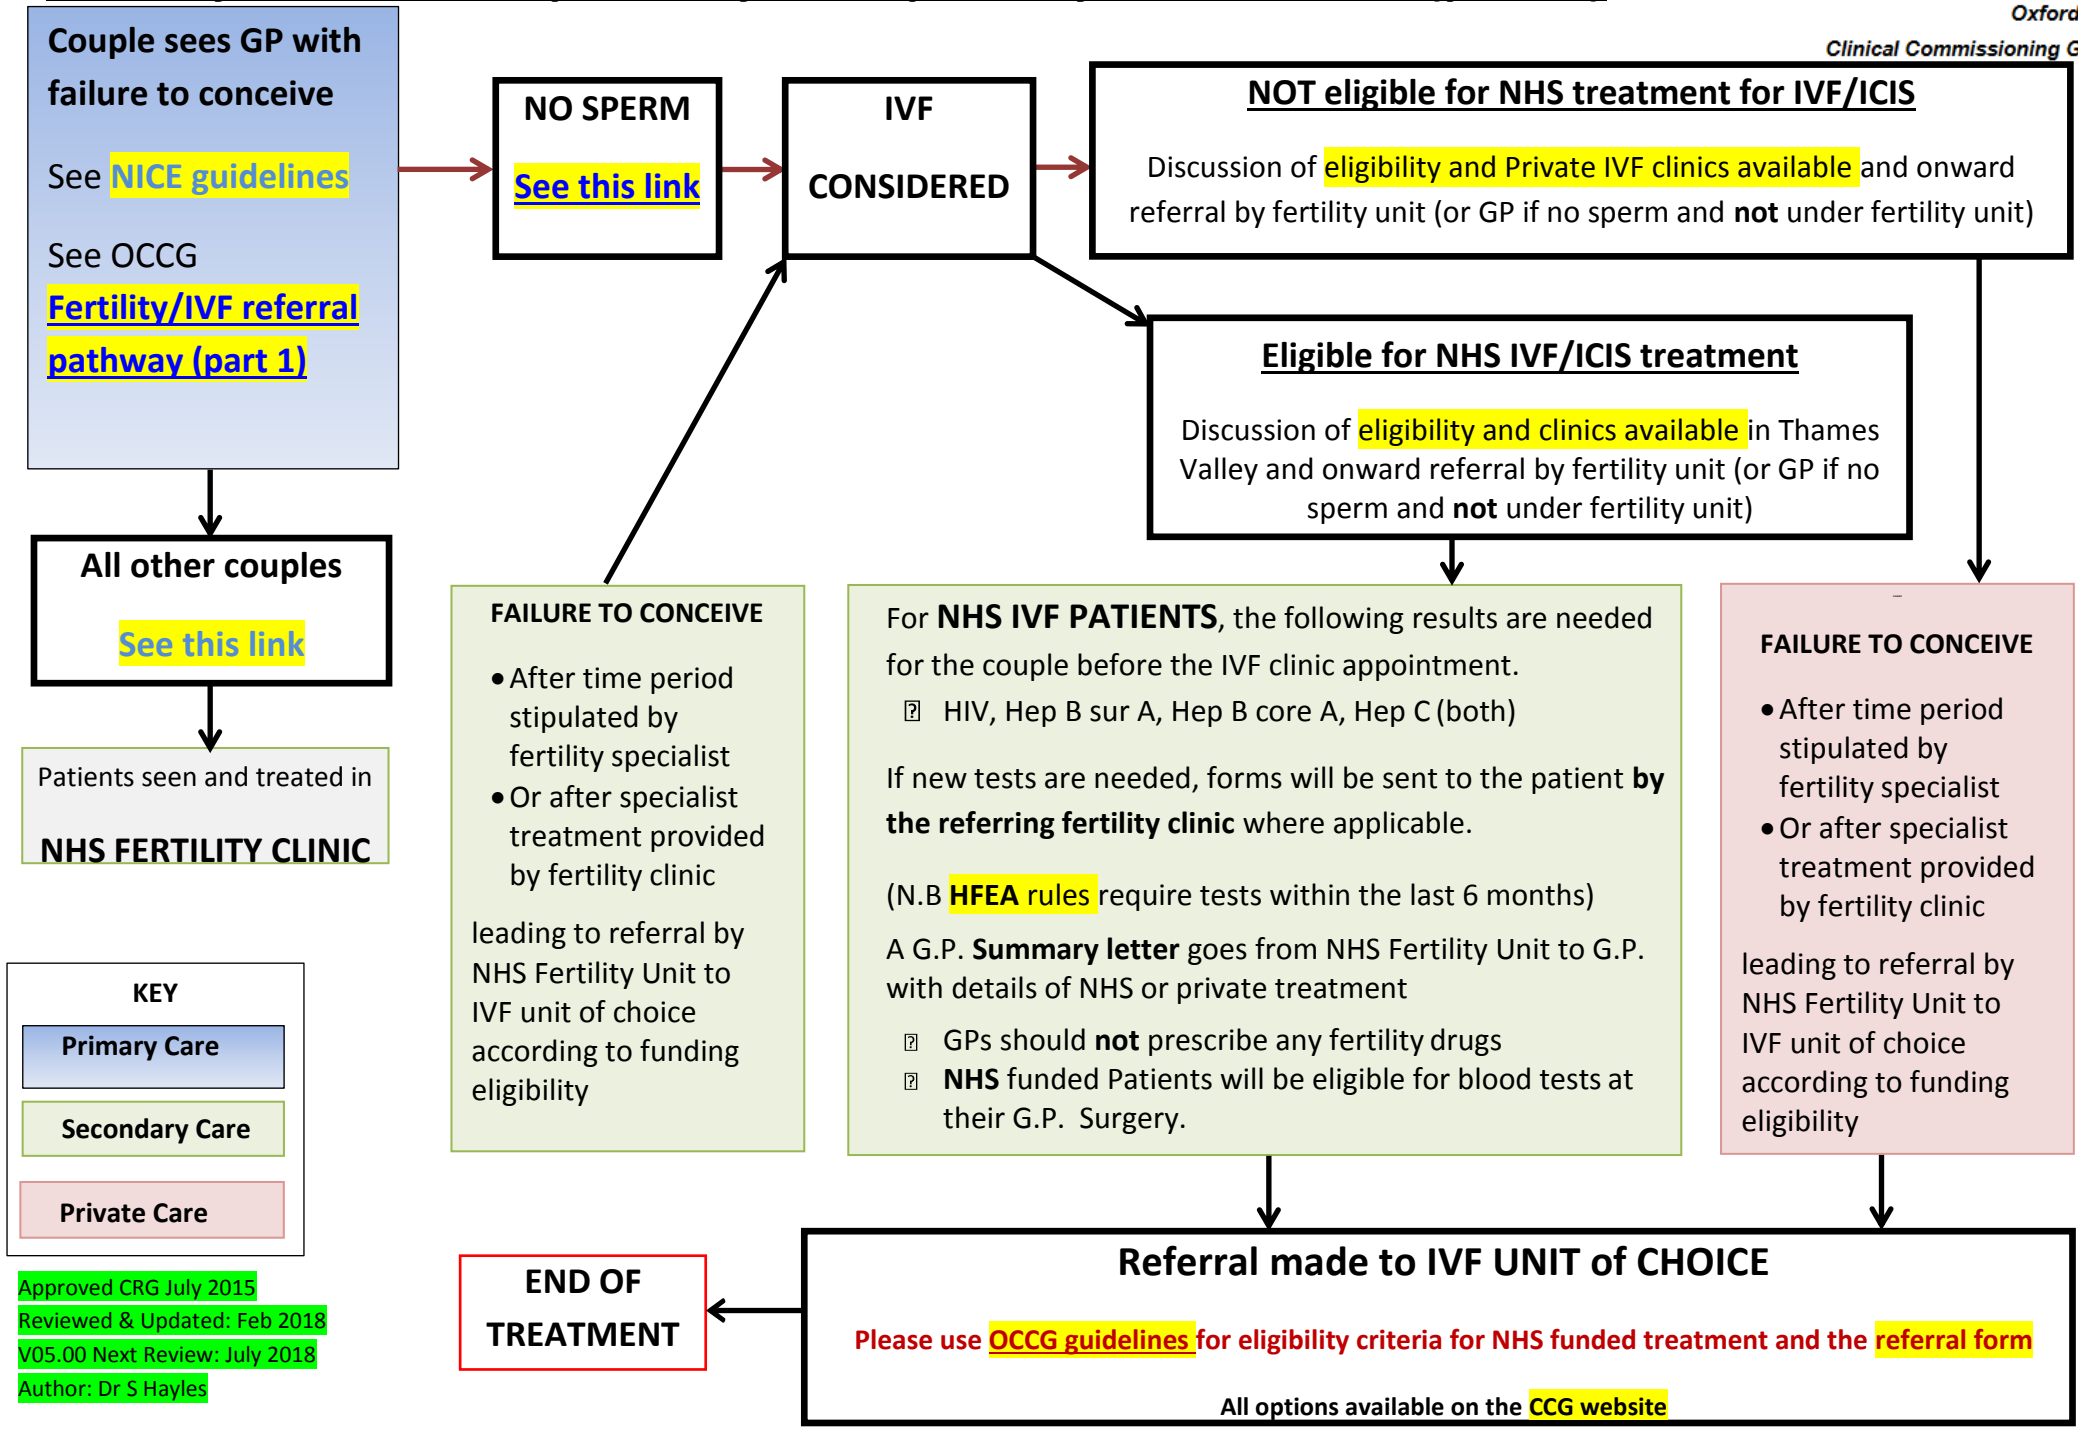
Oxford
Clinical Commissioning G

Couple sees GP with failure to conceive

See NICE guidelines

See OCCG Fertility/IVF referral pathway (part 1)

NO SPERM

See this link

IVF

CONSIDERED

NOT eligible for NHS treatment for IVF/ICIS

Discussion of eligibility and Private IVF clinics available and onward referral by fertility unit (or GP if no sperm and **not** under fertility unit)

Eligible for NHS IVF/ICIS treatment

Discussion of eligibility and clinics available in Thames Valley and onward referral by fertility unit (or GP if no sperm and **not** under fertility unit)

All other couples

See this link

Patients seen and treated in

NHS FERTILITY CLINIC

FAILURE TO CONCEIVE

• After time period stipulated by fertility specialist
• Or after specialist treatment provided by fertility clinic

leading to referral by NHS Fertility Unit to IVF unit of choice according to funding eligibility

For **NHS IVF PATIENTS**, the following results are needed for the couple before the IVF clinic appointment.
HIV, Hep B sur A, Hep B core A, Hep C (both)

If new tests are needed, forms will be sent to the patient **by the referring fertility clinic** where applicable.

(N.B **HFEA** rules require tests within the last 6 months)

A G.P. **Summary letter** goes from NHS Fertility Unit to G.P. with details of NHS or private treatment
GPs should **not** prescribe any fertility drugs
**NHS** funded Patients will be eligible for blood tests at their G.P. Surgery.

FAILURE TO CONCEIVE

• After time period stipulated by fertility specialist
• Or after specialist treatment provided by fertility clinic

leading to referral by NHS Fertility Unit to IVF unit of choice according to funding eligibility

KEY
Primary Care
Secondary Care
Private Care

Approved CRG July 2015
Reviewed & Updated: Feb 2018
V05.00 Next Review: July 2018
Author: Dr S Hayles

END OF TREATMENT

Referral made to IVF UNIT of CHOICE

Please use OCCG guidelines for eligibility criteria for NHS funded treatment and the referral form

All options available on the CCG website